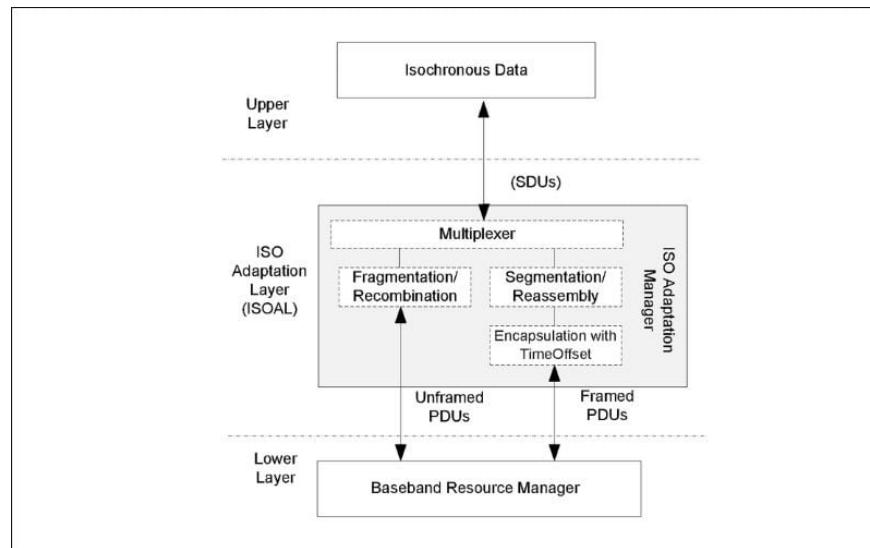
Isochronous Data

Upper Layer

(SDUs)

ISO Adaptation Layer (ISOAL)

Multiplexer

Fragmentation/ Recombination

Segmentation/ Reassembly

Encapsulation with TimeOffset

ISO Adaptation Manager

Unframed PDUs

Framed PDUs

Lower Layer

Baseband Resource Manager